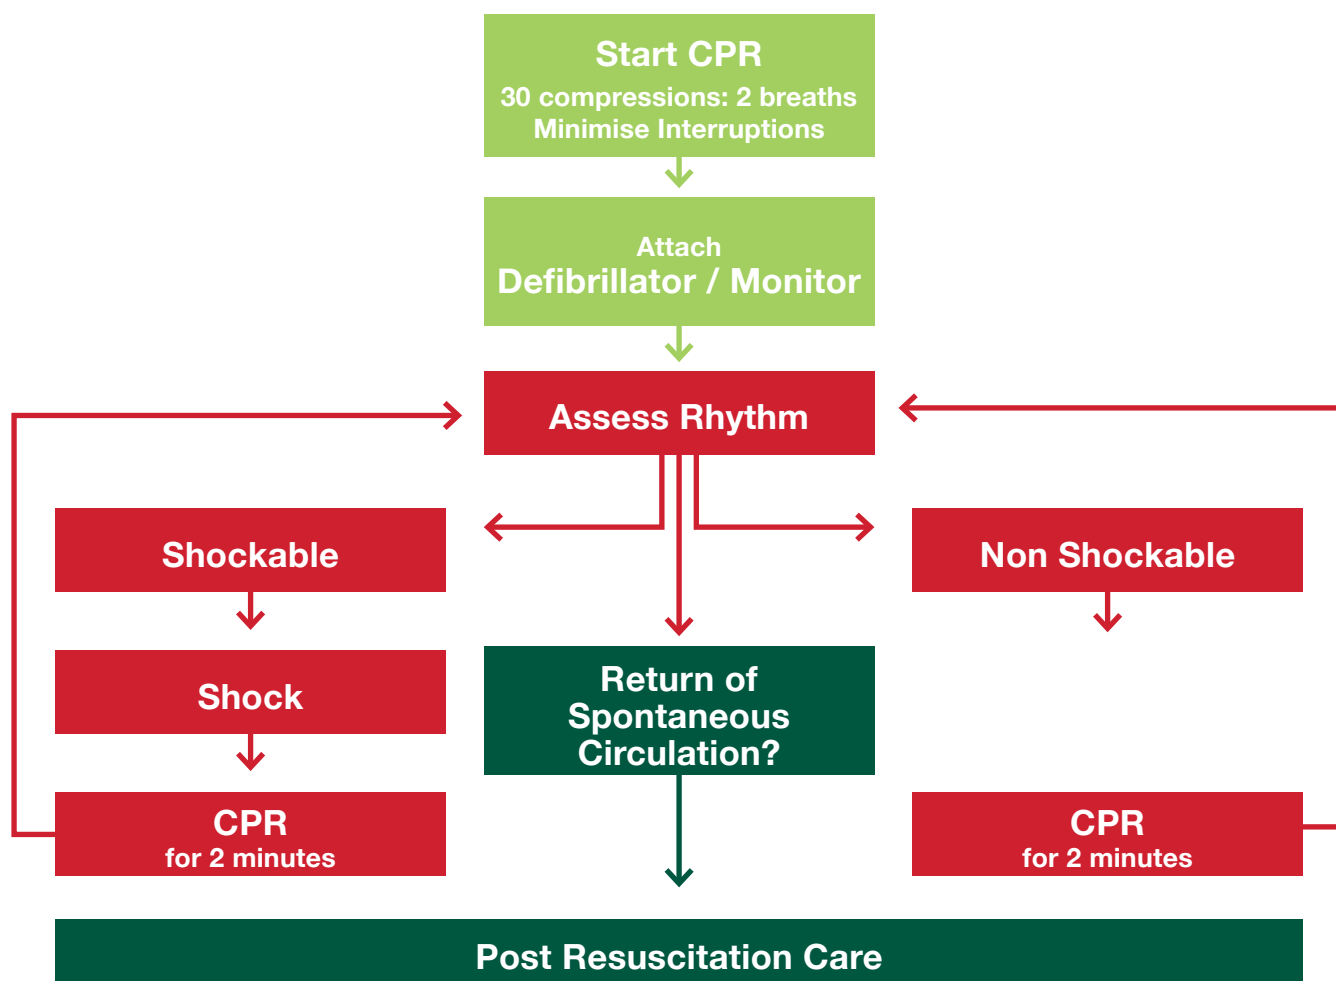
Start CPR
30 compressions: 2 breaths
Minimise Interruptions

Attach
Defibrillator / Monitor

Assess Rhythm

Shockable

Non Shockable

Shock

Return of Spontaneous Circulation?

CPR
for 2 minutes

CPR
for 2 minutes

Post Resuscitation Care